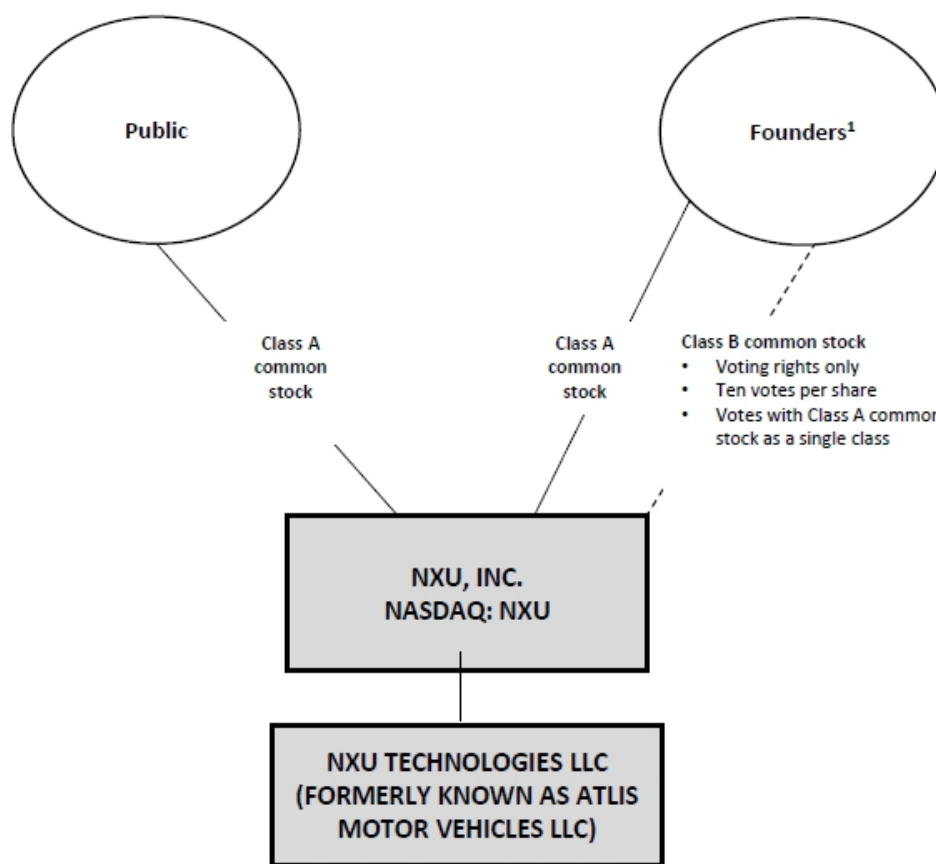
Public

Founders$^1$

Class A common stock

Class A common stock

Class B common stock
- Voting rights only
- Ten votes per share
- Votes with Class A common stock as a single class

NXU, INC.
NASDAQ: NXU

NXU TECHNOLOGIES LLC (FORMERLY KNOWN AS ATLIS MOTOR VEHICLES LLC)